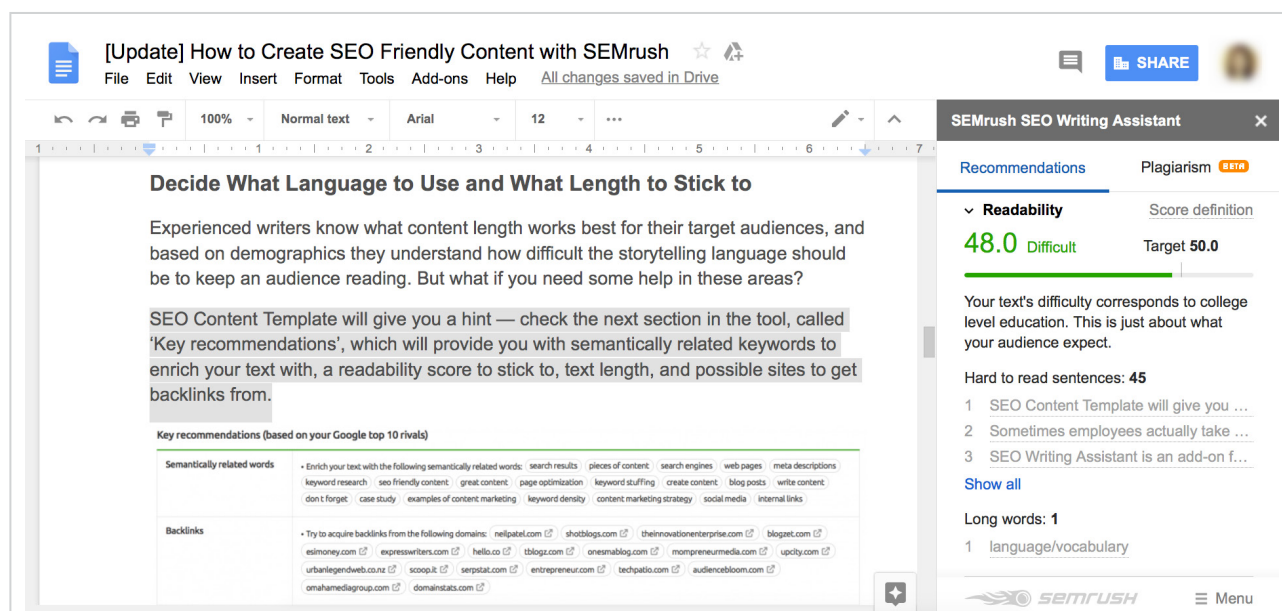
[Update] How to Create SEO Friendly Content with SEMrush

File Edit View Insert Format Tools Add-ons Help All changes saved in Drive

SHARE

100% Normal text Arial 12

SEMrush SEO Writing Assistant

Recommendations Plagiarism BETA

Readability Score definition

48.0 Difficult Target 50.0

Your text's difficulty corresponds to college level education. This is just about what your audience expect.

Hard to read sentences: 45

1 SEO Content Template will give you ...

2 Sometimes employees actually take ...

3 SEO Writing Assistant is an add-on f...

Show all

Long words: 1

1 language/vocabulary

SEMRUSH Menu

Decide What Language to Use and What Length to Stick to

Experienced writers know what content length works best for their target audiences, and based on demographics they understand how difficult the storytelling language should be to keep an audience reading. But what if you need some help in these areas?

SEO Content Template will give you a hint — check the next section in the tool, called 'Key recommendations', which will provide you with semantically related keywords to enrich your text with, a readability score to stick to, text length, and possible sites to get backlinks from.

Key recommendations (based on your Google top 10 rivals)

| Semantically related words | • Enrich your text with the following semantically related words: search results, pieces of content, search engines, web pages, meta descriptions, keyword research, seo friendly content, great content, page optimization, keyword stuffing, create content, blog posts, write content, don t forget, case study, examples of content marketing, keyword density, content marketing strategy, social media, internal links |
|---|---|
| Backlinks | • Try to acquire backlinks from the following domains: neilpatel.com, shotblogs.com, theinnovationenterprise.com, blogzet.com, esimoney.com, expresswriters.com, hello.co, tblogz.com, onesmablog.com, mompreneurmedia.com, upcity.com, urbanlegendweb.co.nz, scoop.it, serpstat.com, entrepreneur.com, techpatio.com, audiencebloom.com, omahamediagroup.com, domainstats.com |